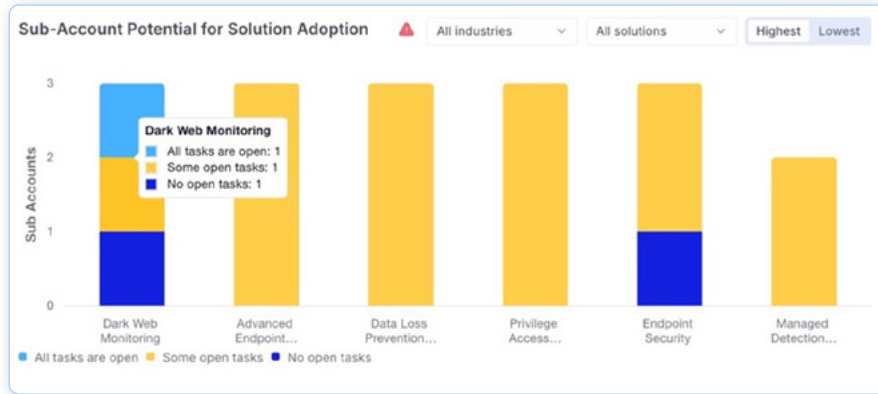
Sub-Account Potential for Solution Adoption

All industries

All solutions

Highest Lowest

Sub Accounts

3

2

1

0

Dark Web Monitoring
All tasks are open: 1
Some open tasks: 1
No open tasks: 1

Dark Web Monitoring

Advanced Endpoint...

Data Loss Prevention...

Privilege Access...

Endpoint Security

Managed Detection...

All tasks are open Some open tasks No open tasks